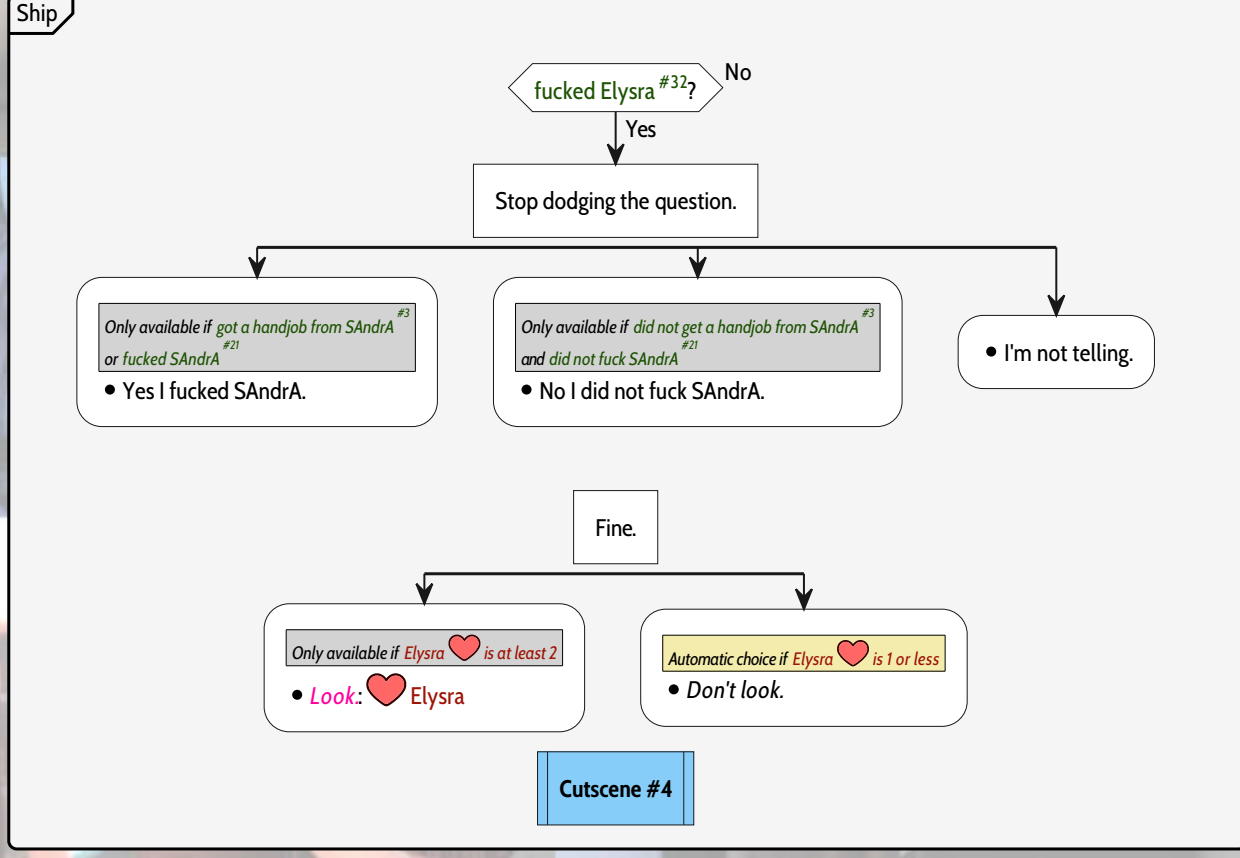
Ship

fucked Elysra $^{\#32}$? No

Yes

Stop dodging the question.

Only available if got a handjob from SAndrA $^{\#3}$ or fucked SAndrA $^{\#21}$

• Yes I fucked SAndrA.

Only available if did not get a handjob from SAndrA $^{\#3}$ and did not fuck SAndrA $^{\#21}$

• No I did not fuck SAndrA.

• I'm not telling.

Fine.

Only available if Elysra is at least 2

• Look: Elysra

Automatic choice if Elysra is 1 or less

• Don't look.

Cutscene #4